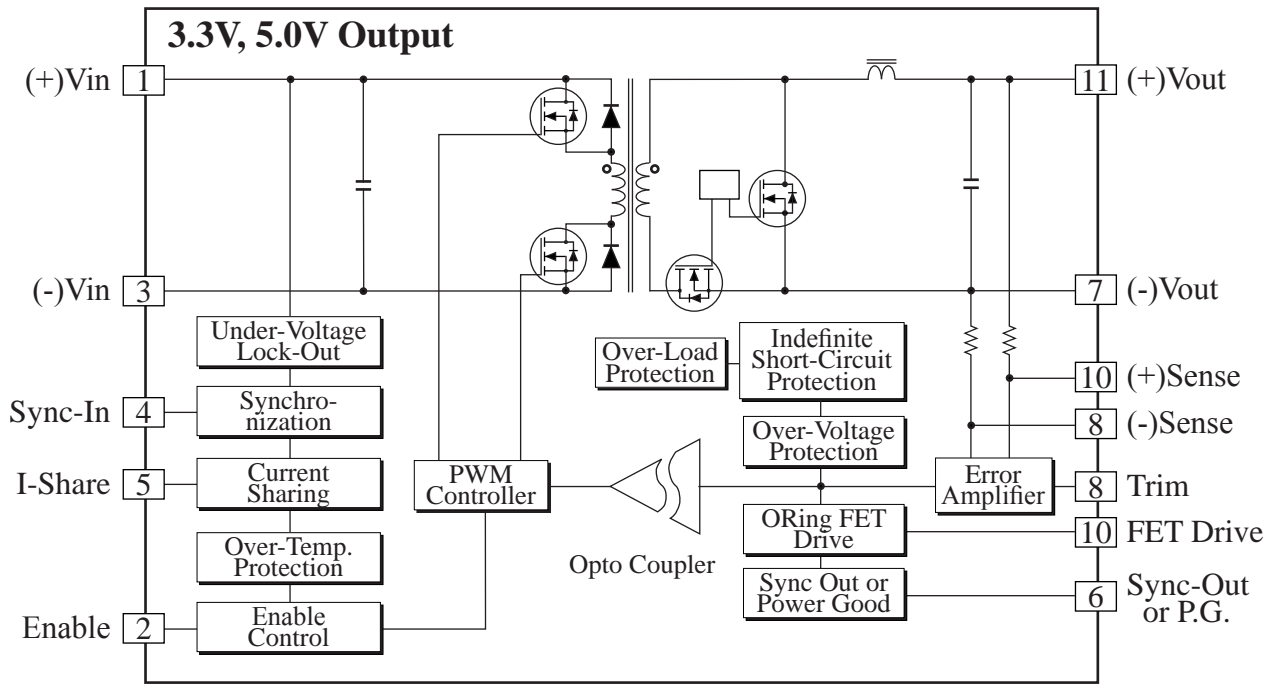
3.3V, 5.0V Output

(+)Vin 1

(-)Vin 3

Sync-In 4

I-Share 5

Enable 2

11 (+)Vout

7 (-)Vout

10 (+)Sense

8 (-)Sense

8 Trim

10 FET Drive

6 Sync-Out or P.G.

Under-Voltage Lock-Out

Synchronization

Current Sharing

Over-Temp. Protection

Enable Control

PWM Controller

Opto Coupler

Over-Load Protection

Indefinite Short-Circuit Protection

Over-Voltage Protection

ORing FET Drive

Sync Out or Power Good

Error Amplifier